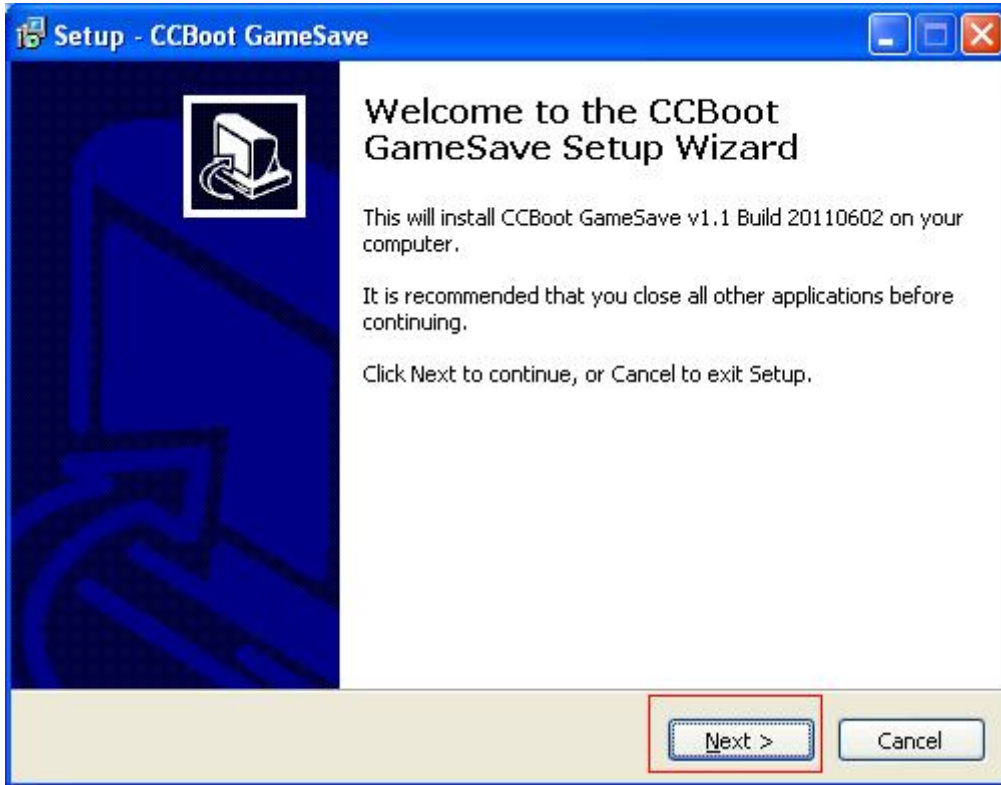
Setup - CCBoot GameSave

Welcome to the CCBoot GameSave Setup Wizard

This will install CCBoot GameSave v1.1 Build 20110602 on your computer.

It is recommended that you close all other applications before continuing.

Click Next to continue, or Cancel to exit Setup.

Next >

Cancel